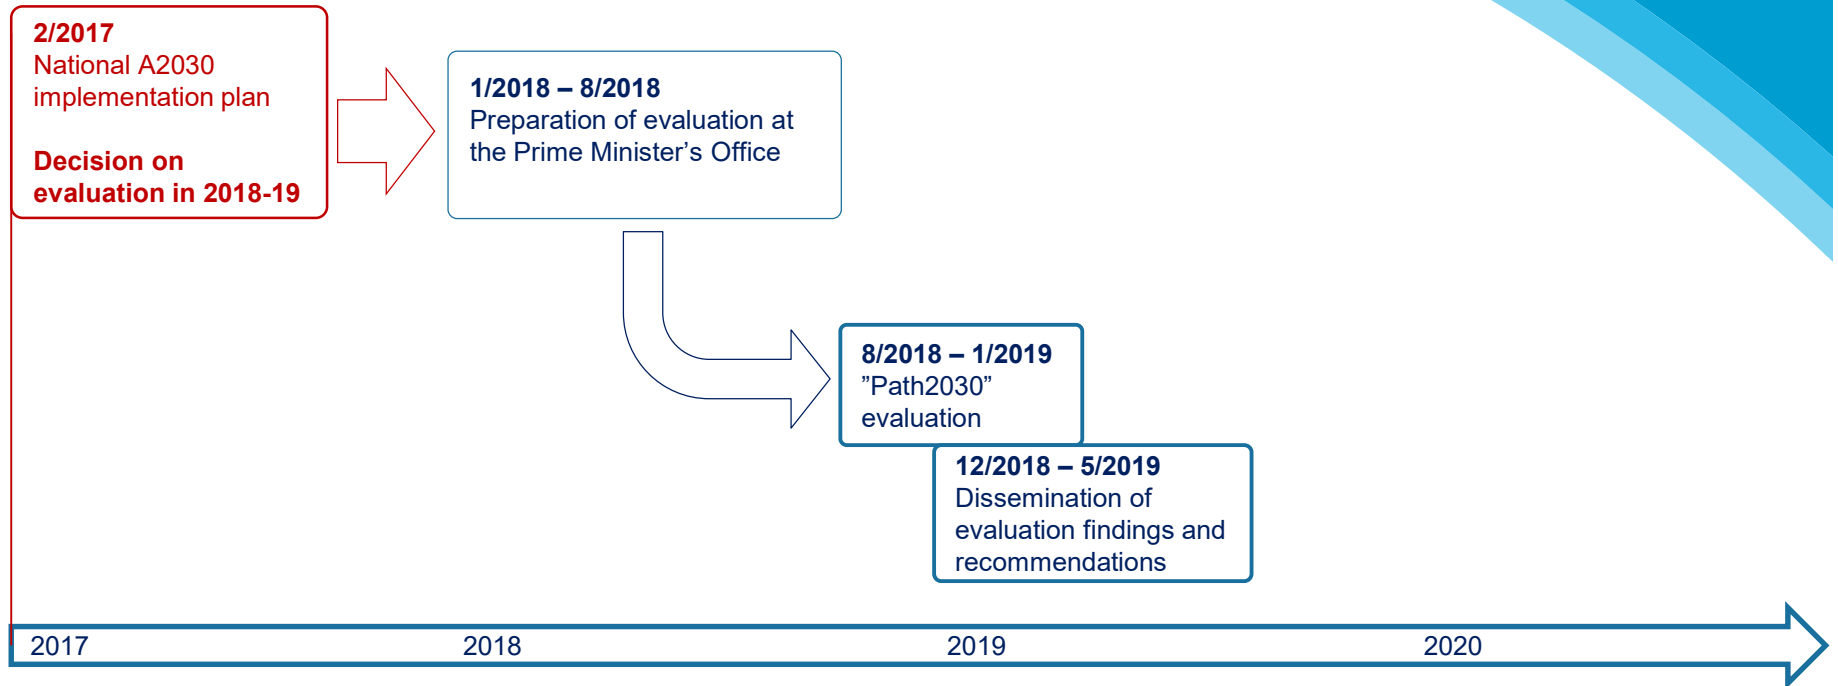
2/2017
National A2030 implementation plan

Decision on evaluation in 2018-19

1/2018 – 8/2018
Preparation of evaluation at the Prime Minister’s Office

8/2018 – 1/2019
”Path2030” evaluation

12/2018 – 5/2019
Dissemination of evaluation findings and recommendations

2017

2018

2019

2020